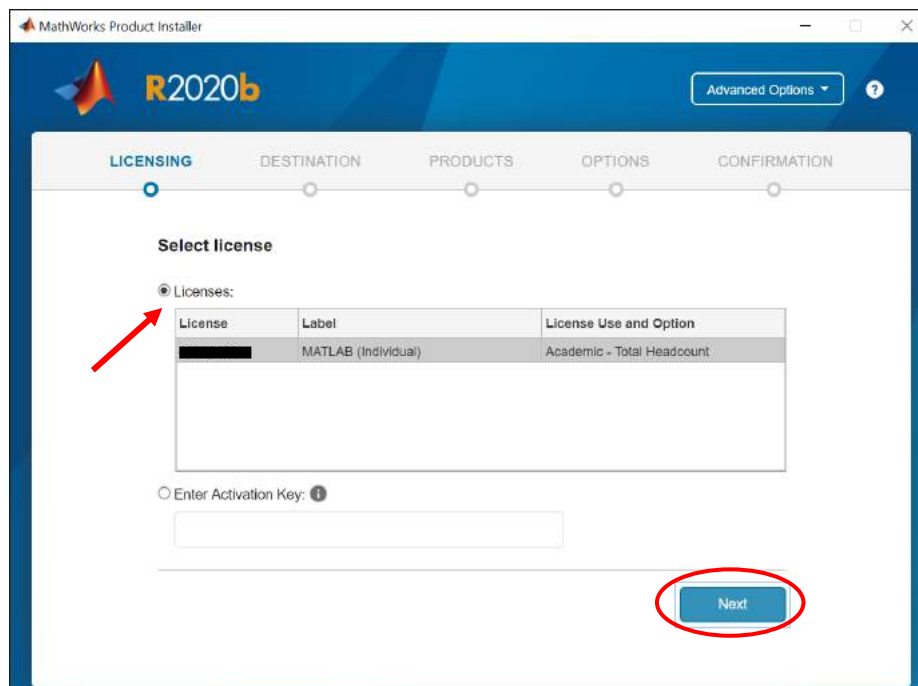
MathWorks Product Installer

R2020b

Advanced Options ▾

?

LICENSING DESTINATION PRODUCTS OPTIONS CONFIRMATION

Select license

Licenses:

| License | Label | License Use and Option |
|---|---|---|
| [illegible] | MATLAB (Individual) | Academic - Total Headcount |

Enter Activation Key:

Next